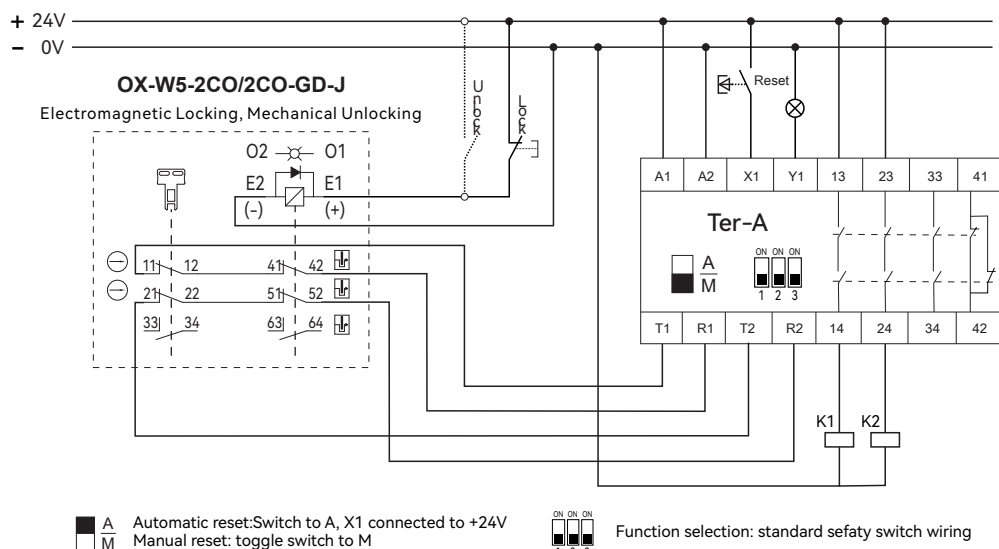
+ 24V
– 0V

OX-W5-2CO/2CO-GD-J
Electromagnetic Locking, Mechanical Unlocking

Unlock
Lock
Reset

O2 O1
E2 E1
(-) (+)

11 12
21 22
33 34
41 42
51 52
63 64

| A1 | A2 | X1 | Y1 | 13 | 23 | 33 | 41 |
|---|---|---|---|---|---|---|---|

Ter-A

$\frac{A}{M}$

ON ON ON
1 2 3

| T1 | R1 | T2 | R2 | 14 | 24 | 34 | 42 |
|---|---|---|---|---|---|---|---|

K1 K2

$\frac{A}{M}$ Automatic reset:Switch to A, X1 connected to +24V
Manual reset: toggle switch to M

ON ON ON
Function selection: standard sefaty switch wiring